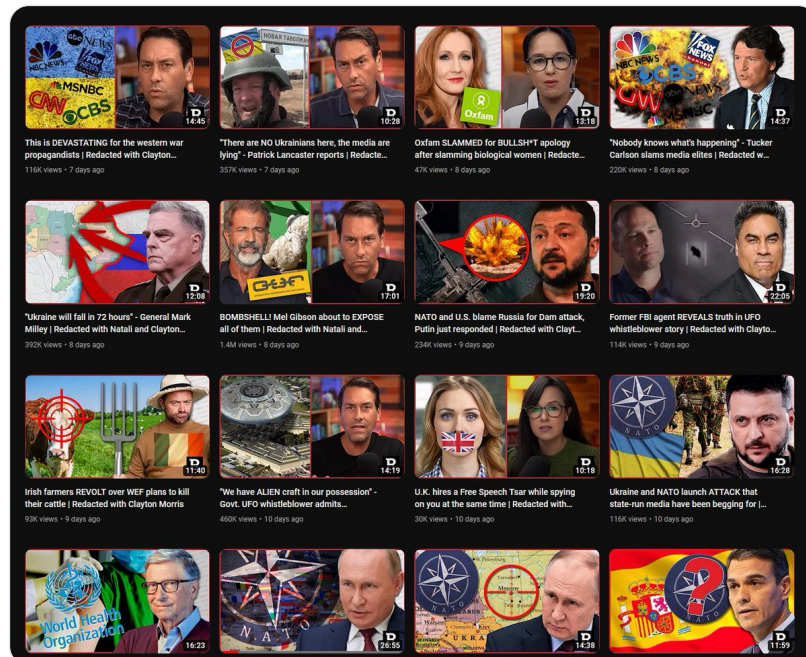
abc NEWS NBC NEWS FOX NEWS MSNBC CNN CBS
D 14:45
This is DEVASTATING for the western war propagandists | Redacted with Clayton...
116K views • 7 days ago

НОВАЯ ТАВОЛЖАНКА
D 10:28
"There are NO Ukrainians here, the media are lying" - Patrick Lancaster reports | Redacte...
357K views • 7 days ago

Oxfam
D 13:18
Oxfam SLAMMED for BULLSH*T apology after slamming biological women | Redacte...
47K views • 8 days ago

NBC NEWS FOX NEWS CBS CNN MSNBC
D 14:37
"Nobody knows what's happening" - Tucker Carlson slams media elites | Redacted w...
220K views • 8 days ago

D 12:08
"Ukraine will fall in 72 hours" - General Mark Milley | Redacted with Natali and Clayton...
392K views • 8 days ago

D 17:01
BOMBSHELL! Mel Gibson about to EXPOSE all of them | Redacted with Natali and...
1.4M views • 8 days ago

D 19:20
NATO and U.S. blame Russia for Dam attack, Putin just responded | Redacted with Clayt...
234K views • 9 days ago

D 22:05
Former FBI agent REVEALS truth in UFO whistleblower story | Redacted with Clayto...
114K views • 9 days ago

D 11:40
Irish farmers REVOLT over WEF plans to kill their cattle | Redacted with Clayton Morris
93K views • 9 days ago

D 14:19
"We have ALIEN craft in our possession" - Govt. UFO whistleblower admits...
460K views • 10 days ago

D 10:18
U.K. hires a Free Speech Tsar while spying on you at the same time | Redacted with...
30K views • 10 days ago

NATO
D 16:28
Ukraine and NATO launch ATTACK that state-run media have been begging for |...
116K views • 10 days ago

World Health Organization
D 16:23

NATO
D 26:55

Moscow UKRA
D 14:38

D 11:59